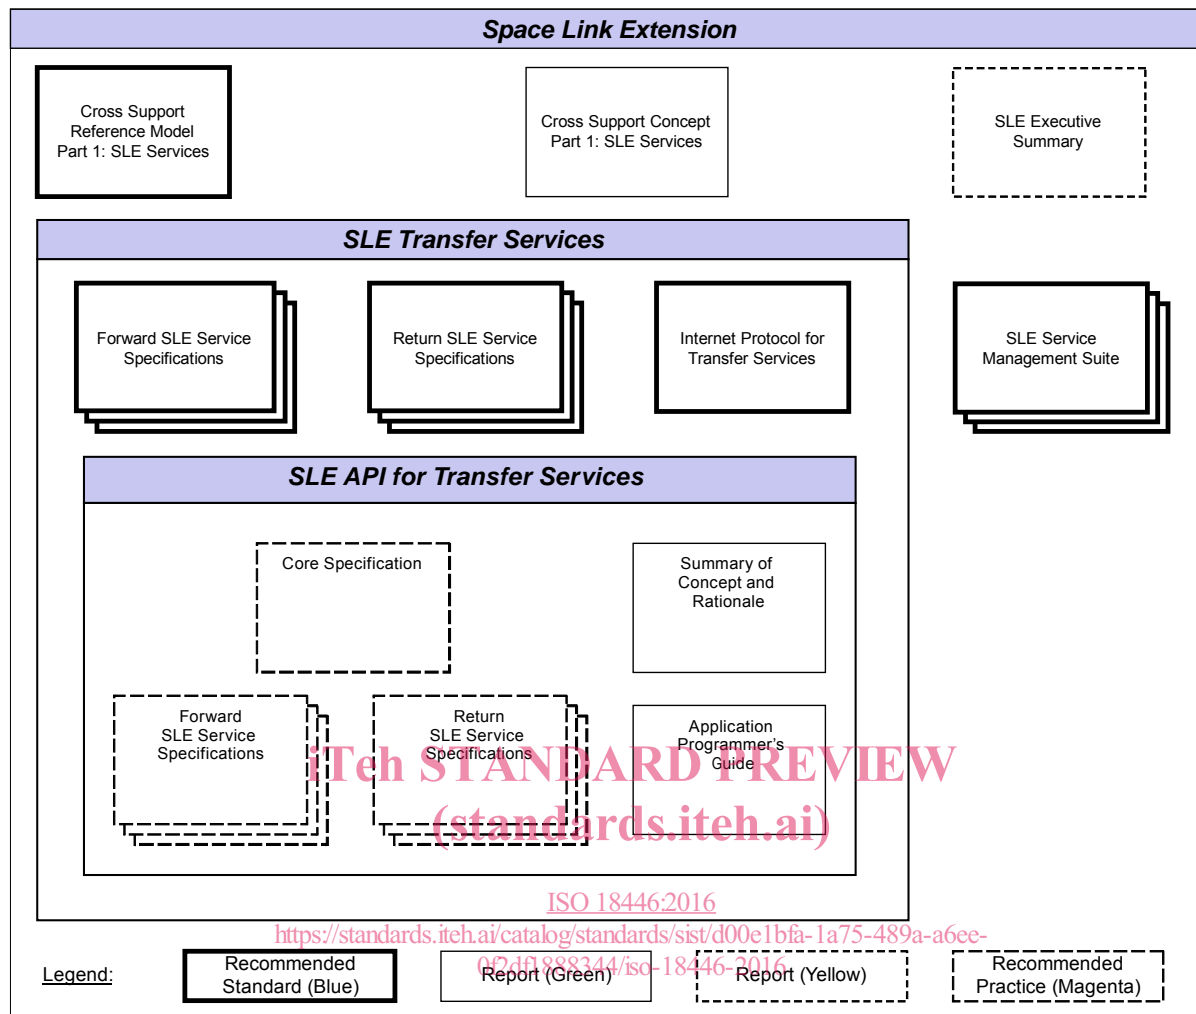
Space Link Extension

Cross Support Reference Model Part 1: SLE Services

Cross Support Concept Part 1: SLE Services

SLE Executive Summary

SLE Transfer Services

Forward SLE Service Specifications

Return SLE Service Specifications

Internet Protocol for Transfer Services

SLE Service Management Suite

SLE API for Transfer Services

Core Specification

Summary of Concept and Rationale

Forward SLE Service Specifications

Return SLE Service Specifications

Application Programmer's Guide

iTeh STANDARD PREVIEW
(standards.iteh.ai)

ISO 18446:2016
https://standards.iteh.ai/catalog/standards/sist/d00e1bfa-1a75-489a-a6ee-0f2df1888344/iso-18446-2016

Legend:

Recommended Standard (Blue)

Report (Green)

Report (Yellow)

Recommended Practice (Magenta)